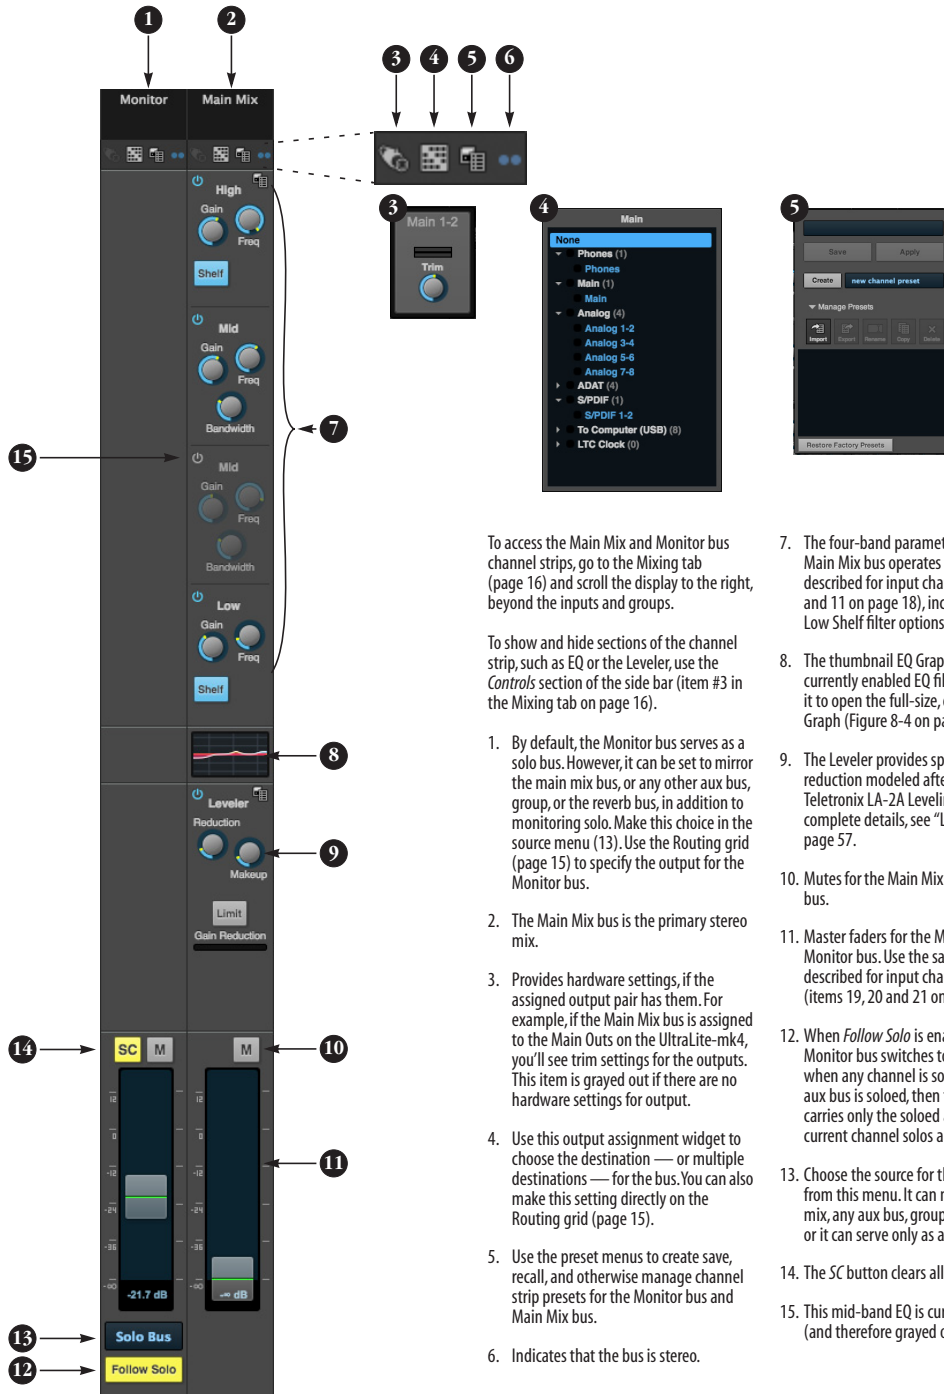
1 2

Monitor Main Mix

3 4 5 6

High
Gain Freq
Shelf

Mid
Gain Freq
Bandwidth

15

Mid
Gain Freq
Bandwidth

Low
Gain Freq
Shelf

7

3
Main 1-2
Trim

4
Main
None
Phones (1)
Phones
Main (1)
Main
Analog (4)
Analog 1-2
Analog 3-4
Analog 5-6
Analog 7-8
ADAT (4)
S/PDIF (1)
S/PDIF 1-2
To Computer (USB) (8)
LTC Clock (0)

5
Save Apply
Create new channel preset
Manage Presets
Import Export Rename Copy Delete
Restore Factory Presets

8

Leveler
Reduction
Makeup
9
Limit
Gain Reduction

14 SC M M 10

11

12
0
-12
-24
-36
-60

-21.7 dB -∞ dB

13 Solo Bus
12 Follow Solo

To access the Main Mix and Monitor bus channel strips, go to the Mixing tab (page 16) and scroll the display to the right, beyond the inputs and groups.

To show and hide sections of the channel strip, such as EQ or the Leveler, use the *Controls* section of the side bar (item #3 in the Mixing tab on page 16).

1. By default, the Monitor bus serves as a solo bus. However, it can be set to mirror the main mix bus, or any other aux bus, group, or the reverb bus, in addition to monitoring solo. Make this choice in the source menu (13). Use the Routing grid (page 15) to specify the output for the Monitor bus.

2. The Main Mix bus is the primary stereo mix.

3. Provides hardware settings, if the assigned output pair has them. For example, if the Main Mix bus is assigned to the Main Outs on the UltraLite-mk4, you'll see trim settings for the outputs. This item is grayed out if there are no hardware settings for output.

4. Use this output assignment widget to choose the destination — or multiple destinations — for the bus. You can also make this setting directly on the Routing grid (page 15).

5. Use the preset menus to create save, recall, and otherwise manage channel strip presets for the Monitor bus and Main Mix bus.

6. Indicates that the bus is stereo.

7. The four-band paramet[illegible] Main Mix bus operates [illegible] described for input cha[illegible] and 11 on page 18), inc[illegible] Low Shelf filter options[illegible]

8. The thumbnail EQ Grap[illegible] currently enabled EQ fil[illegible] it to open the full-size, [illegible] Graph (Figure 8-4 on pa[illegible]

9. The Leveler provides sp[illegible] reduction modeled afte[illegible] Teletronix LA-2A Leveli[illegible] complete details, see "L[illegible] page 57.

10. Mutes for the Main Mix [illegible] bus.

11. Master faders for the M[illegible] Monitor bus. Use the sa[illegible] described for input cha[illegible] (items 19, 20 and 21 on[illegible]

12. When *Follow Solo* is ena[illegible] Monitor bus switches t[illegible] when any channel is so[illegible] aux bus is soloed, then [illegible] carries only the soloed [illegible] current channel solos a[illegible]

13. Choose the source for t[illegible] from this menu. It can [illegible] mix, any aux bus, group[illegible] or it can serve only as a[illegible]

14. The *SC* button clears all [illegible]

15. This mid-band EQ is cur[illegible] (and therefore grayed o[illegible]